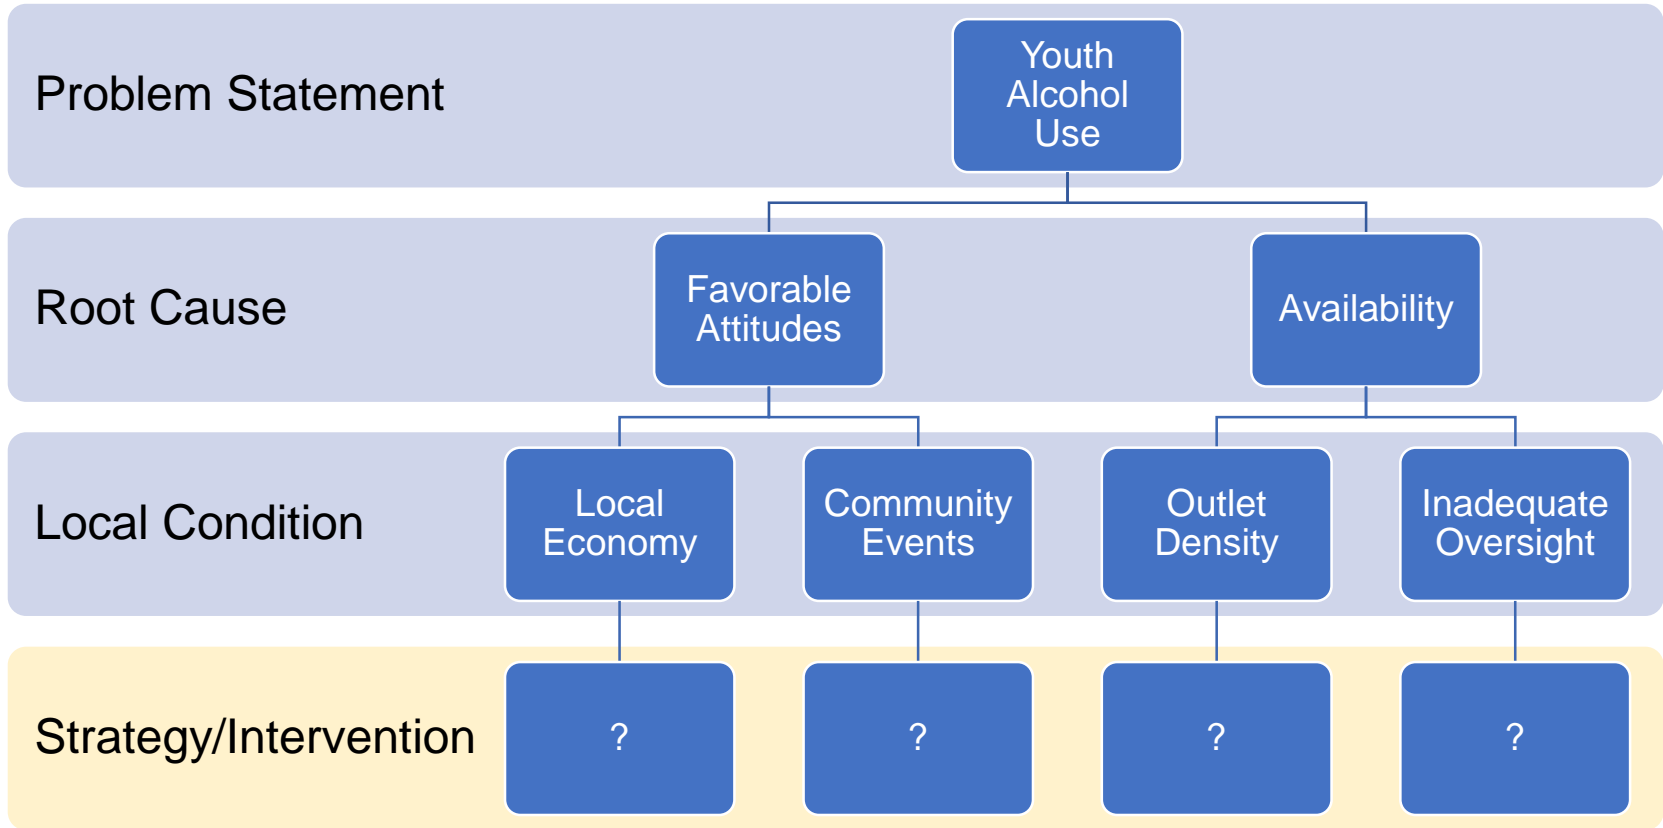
Problem Statement

Youth Alcohol Use

Root Cause

Favorable Attitudes

Availability

Local Condition

Local Economy

Community Events

Outlet Density

Inadequate Oversight

Strategy/Intervention

?

?

?

?